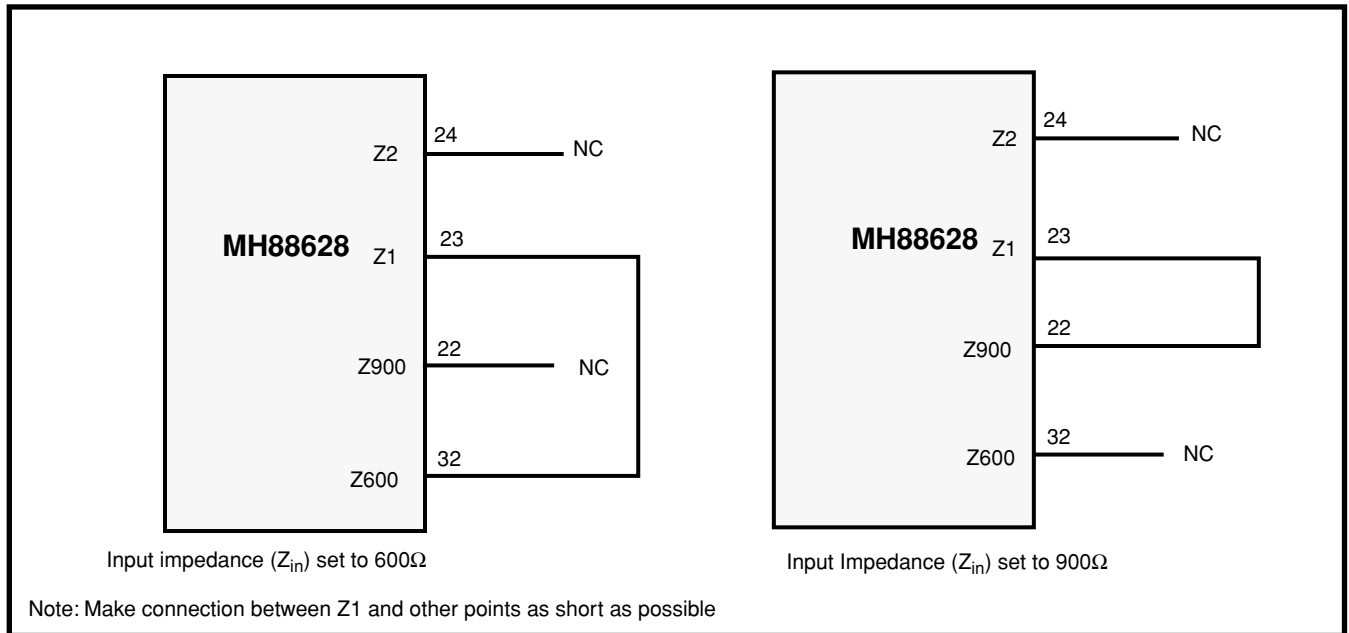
MH88628

Z2 24 NC

Z1 23

Z900 22 NC

Z600 32

Input impedance ($Z_{in}$) set to 600Ω

MH88628

Z2 24 NC

Z1 23

Z900 22

Z600 32 NC

Input Impedance ($Z_{in}$) set to 900Ω

Note: Make connection between Z1 and other points as short as possible